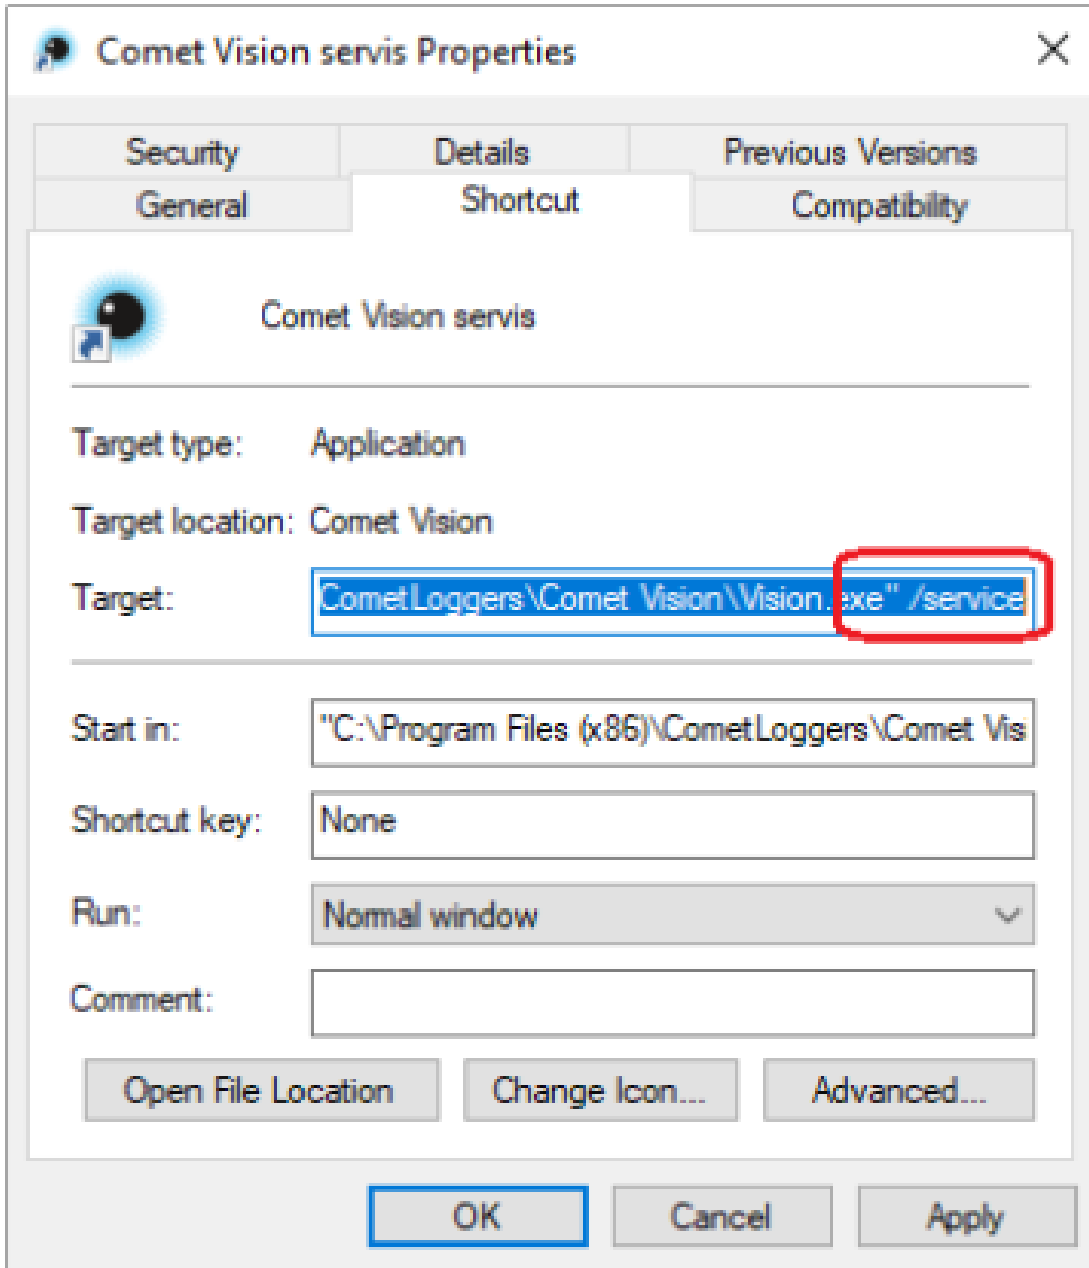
Comet Vision servis Properties

Security | Details | Previous Versions
General | Shortcut | Compatibility

Comet Vision servis

Target type: Application

Target location: Comet Vision

Target: CometLoggers\Comet Vision\Vision.exe" /service

Start in: "C:\Program Files (x86)\CometLoggers\Comet Vis

Shortcut key: None

Run: Normal window

Comment:

Open File Location | Change Icon... | Advanced...

OK | Cancel | Apply